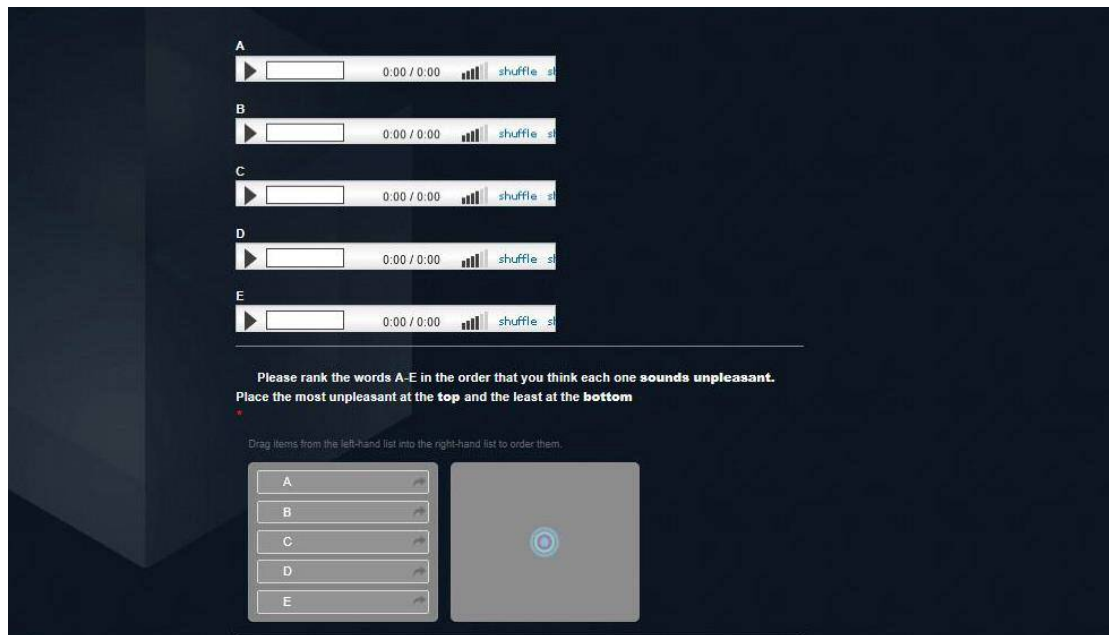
A
0:00 / 0:00 shuffle sh

B
0:00 / 0:00 shuffle sh

C
0:00 / 0:00 shuffle sh

D
0:00 / 0:00 shuffle sh

E
0:00 / 0:00 shuffle sh

Please rank the words A-E in the order that you think each one **sounds unpleasant.** Place the most unpleasant at the **top** and the least at the **bottom**
*

Drag items from the left-hand list into the right-hand list to order them.

A
B
C
D
E